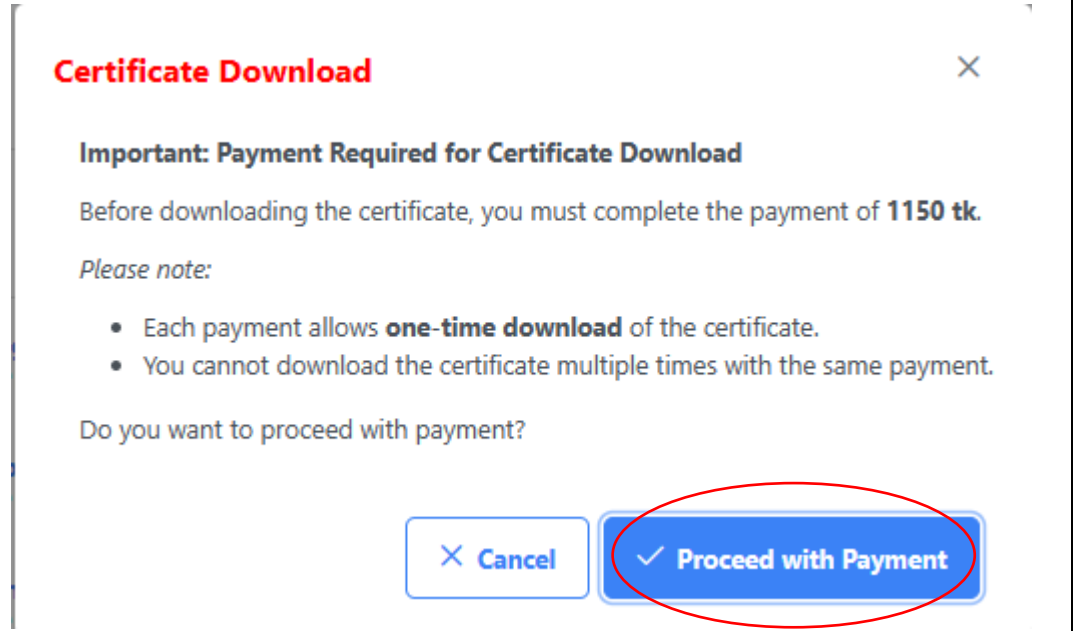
Certificate Download

×

Important: Payment Required for Certificate Download

Before downloading the certificate, you must complete the payment of **1150 tk**.

*Please note:*

- Each payment allows **one-time download** of the certificate.
- You cannot download the certificate multiple times with the same payment.

Do you want to proceed with payment?

× Cancel

✓ Proceed with Payment